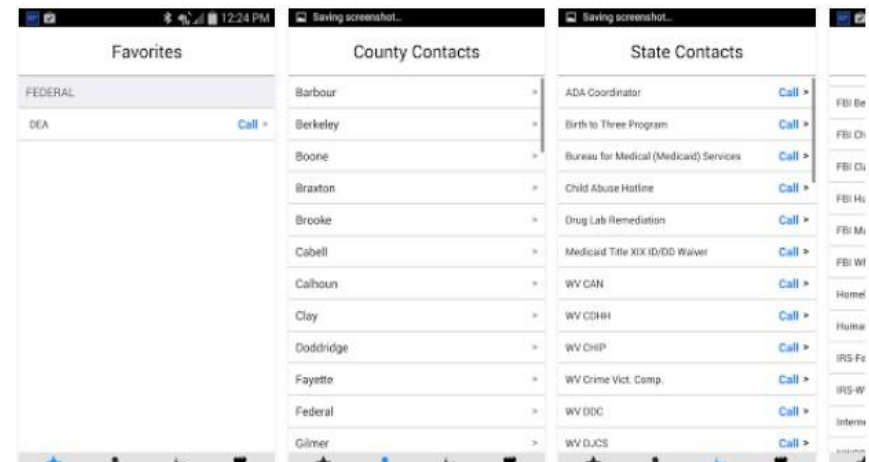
12:24 PM

Favorites

FEDERAL

DEA Call >

Saving screenshot...

County Contacts

Barbour >
Berkeley >
Boone >
Braxton >
Brooke >
Cabell >
Calhoun >
Clay >
Doddridge >
Fayette >
Federal >
Gilmer >

Saving screenshot...

State Contacts

ADA Coordinator Call >
Birth to Three Program Call >
Bureau for Medical (Medicaid) Services Call >
Child Abuse Hotline Call >
Drug Lab Remediation Call >
Medicaid Title XIX ID/DD Waiver Call >
WV CAN Call >
WV CDHH Call >
WV CHIP Call >
WV Crime Vict. Comp. Call >
WV DDC Call >
WV DJCS Call >

FBI Be
FBI Ch
FBI Cl
FBI Hu
FBI Mu
FBI Wh
Homel
Huma
IRS-Fe
IRS-W
Intern